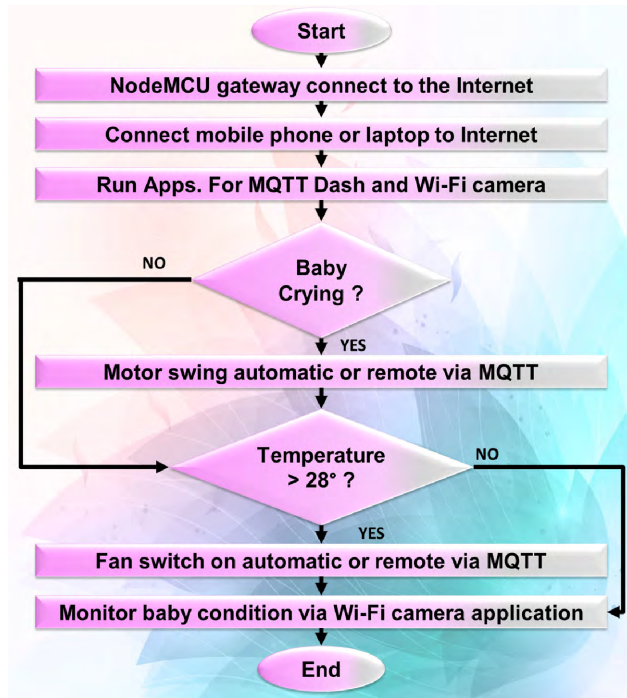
Start

NodeMCU gateway connect to the Internet

Connect mobile phone or laptop to Internet

Run Apps. For MQTT Dash and Wi-Fi camera

NO

Baby Crying ?

YES

Motor swing automatic or remote via MQTT

Temperature > 28° ?

NO

YES

Fan switch on automatic or remote via MQTT

Monitor baby condition via Wi-Fi camera application

End